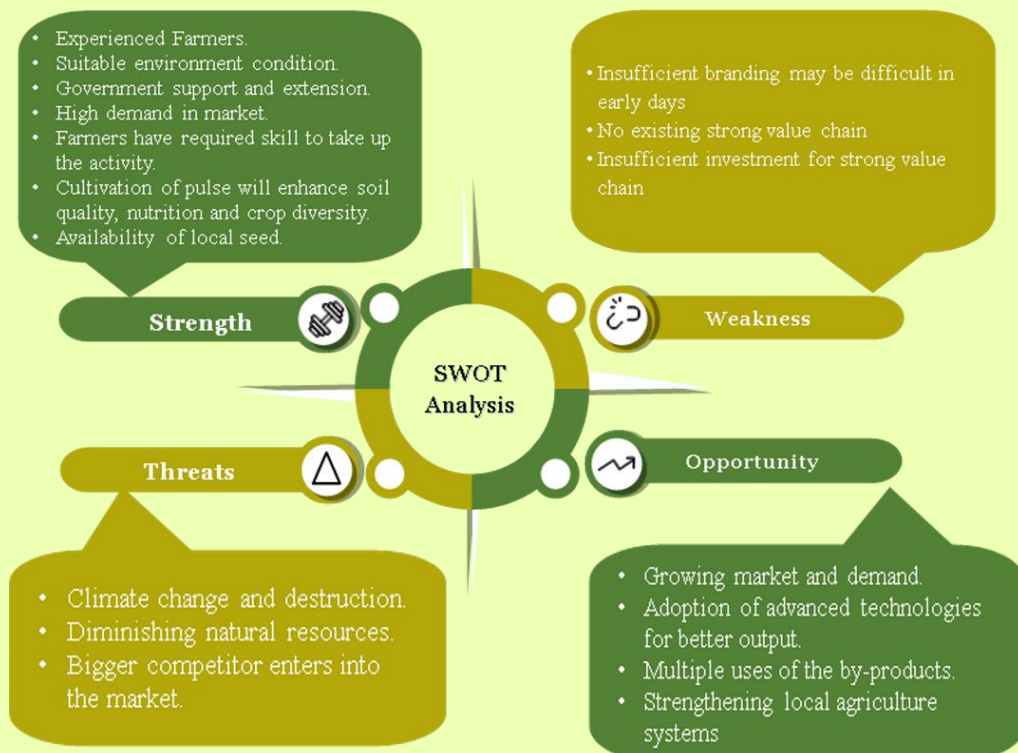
- Experienced Farmers.
- Suitable environment condition.
- Government support and extension.
- High demand in market.
- Farmers have required skill to take up the activity.
- Cultivation of pulse will enhance soil quality, nutrition and crop diversity.
- Availability of local seed.

- Insufficient branding may be difficult in early days
- No existing strong value chain
- Insufficient investment for strong value chain

Strength

Weakness

SWOT Analysis

Threats

Opportunity

- Climate change and destruction.
- Diminishing natural resources.
- Bigger competitor enters into the market.

- Growing market and demand.
- Adoption of advanced technologies for better output.
- Multiple uses of the by-products.
- Strengthening local agriculture systems